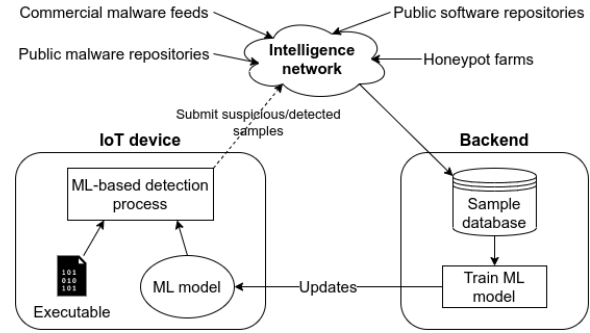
Commercial malware feeds

Public software repositories

Public malware repositories

Intelligence network

Honeypot farms

Submit suspicious/detected samples

IoT device

Backend

ML-based detection process

Sample database

101
010
101

Executable

ML model

Updates

Train ML model